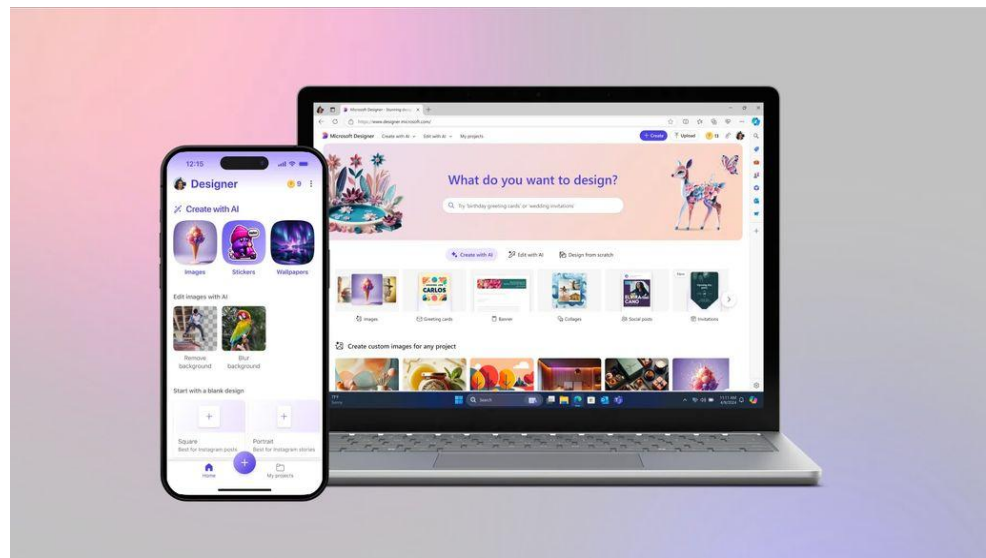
12:15

Designer

9

Create with AI

Images

Stickers

Wallpapers

Edit images with AI

Remove background

Blur background

Start with a blank design

Square
Best for Instagram posts

Portrait
Best for Instagram stories

Home

My projects

Microsoft Designer - Stunning desi...

https://www.designer.microsoft.com/

Microsoft Designer

Create with AI

Edit with AI

My projects

+ Create

Upload

15

What do you want to design?

Try 'birthday greeting cards' or 'wedding invitations'

Create with AI

Edit with AI

Design from scratch

CARLOS

Images

Greeting cards

Banner

Collages

Social posts

Invitations

New

Create custom images for any project

Search